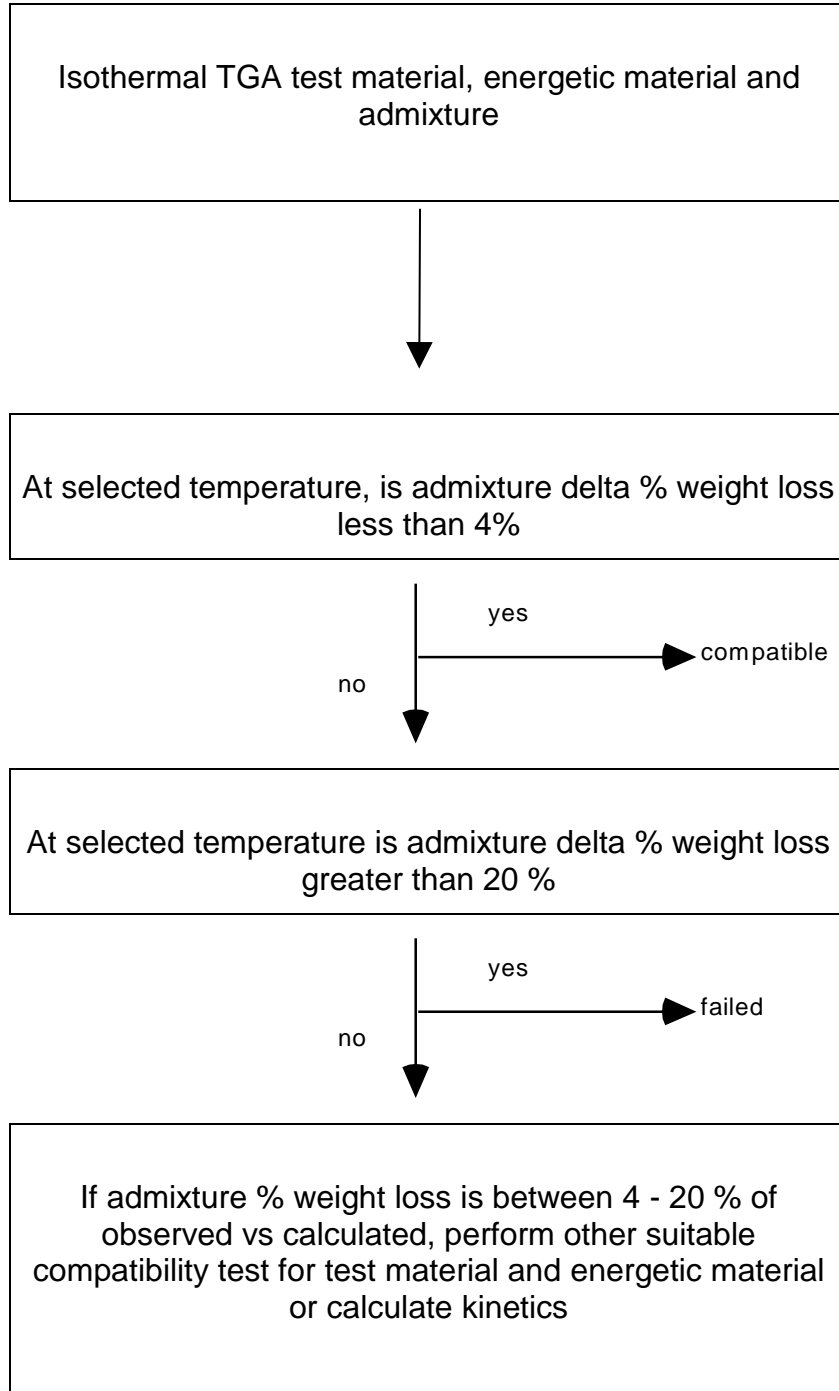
Isothermal TGA test material, energetic material and admixture

At selected temperature, is admixture delta % weight loss less than 4%

yes

compatible

no

At selected temperature is admixture delta % weight loss greater than 20 %

yes

failed

no

If admixture % weight loss is between 4 - 20 % of observed vs calculated, perform other suitable compatibility test for test material and energetic material or calculate kinetics